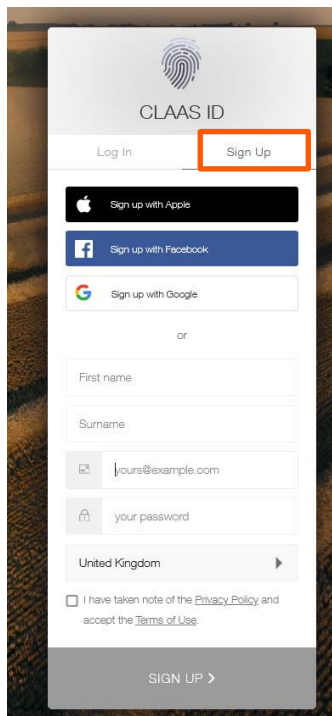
CLAAS ID

Log In

Sign Up

Sign up with Apple

Sign up with Facebook

Sign up with Google

or

First name

Surname

yours@example.com

your password

United Kingdom

I have taken note of the Privacy Policy and accept the Terms of Use.

SIGN UP ›